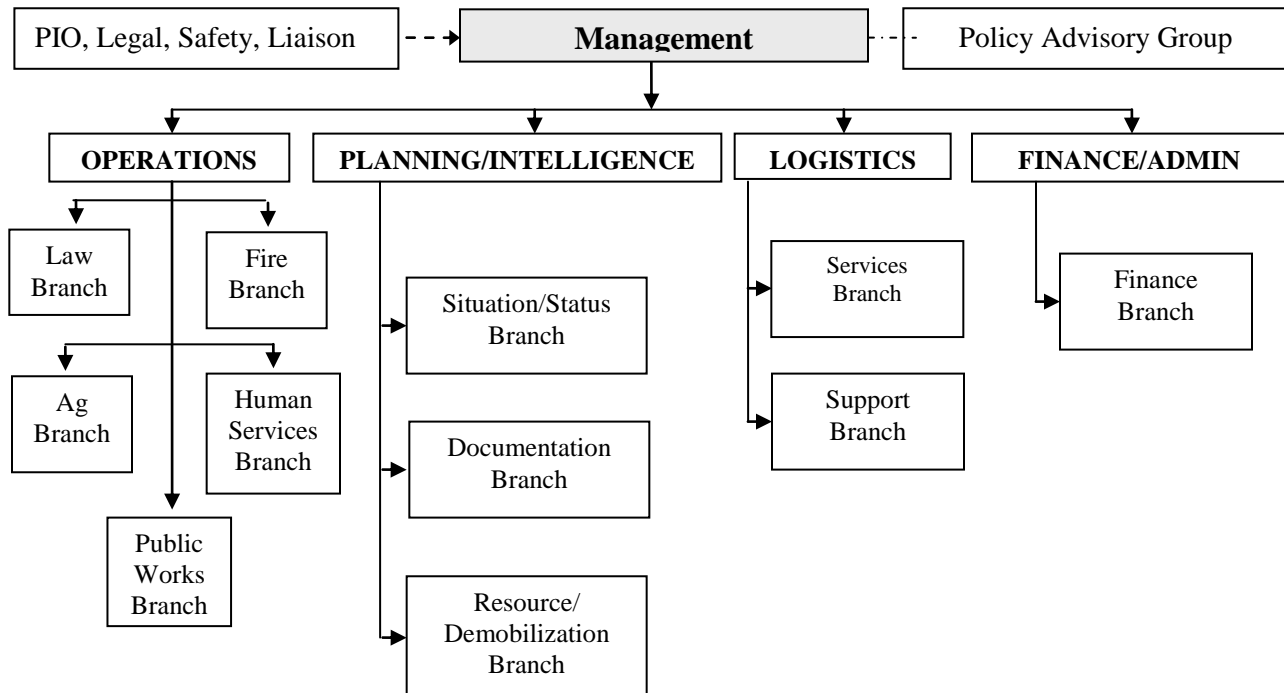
PIO, Legal, Safety, Liaison

Management

Policy Advisory Group

OPERATIONS

PLANNING/INTELLIGENCE

LOGISTICS

FINANCE/ADMIN

Law Branch

Fire Branch

Ag Branch

Human Services Branch

Public Works Branch

Situation/Status Branch

Documentation Branch

Resource/ Demobilization Branch

Services Branch

Support Branch

Finance Branch